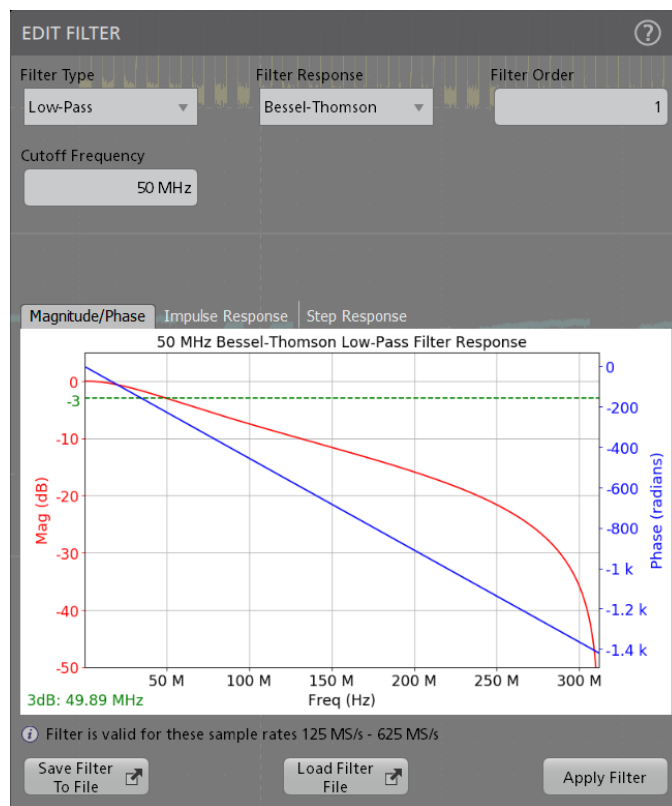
EDIT FILTER

Filter Type
Low-Pass

Filter Response
Bessel-Thomson

Filter Order
1

Cutoff Frequency
50 MHz

Magnitude/Phase | Impulse Response | Step Response

50 MHz Bessel-Thomson Low-Pass Filter Response

0
-3
-10
-20
-30
-40
-50
Mag (dB)

0
-200
-400
-600
-800
-1 k
-1.2 k
-1.4 k
Phase (radians)

50 M 100 M 150 M 200 M 250 M 300 M
Freq (Hz)

3dB: 49.89 MHz

Filter is valid for these sample rates 125 MS/s - 625 MS/s

Save Filter To File

Load Filter File

Apply Filter